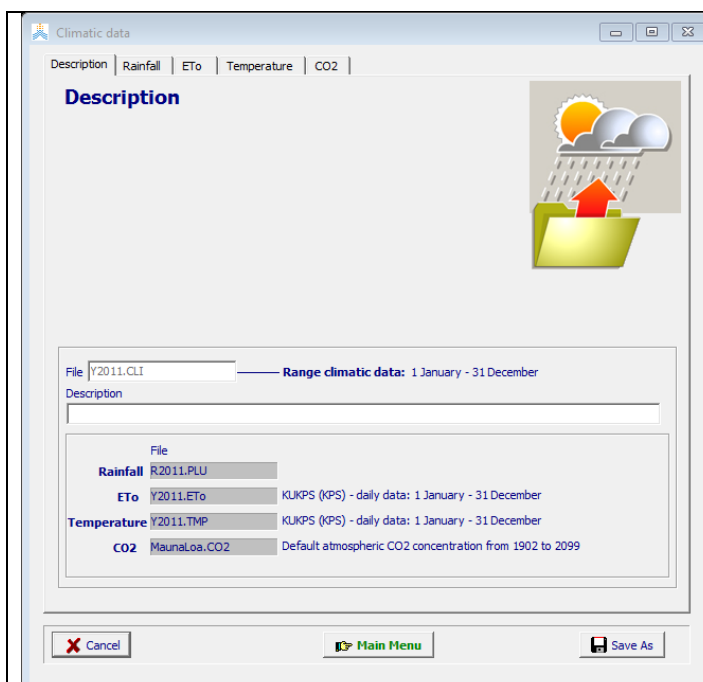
Climatic data

Description | Rainfall | ETo | Temperature | CO2

Description

File Y2011.CLI Range climatic data: 1 January - 31 December

Description

File

Rainfall R2011.PLU

ETo Y2011.ETo KUKPS (KPS) - daily data: 1 January - 31 December

Temperature Y2011.TMP KUKPS (KPS) - daily data: 1 January - 31 December

CO2 MaunaLoa.CO2 Default atmospheric CO2 concentration from 1902 to 2099

Cancel Main Menu Save As